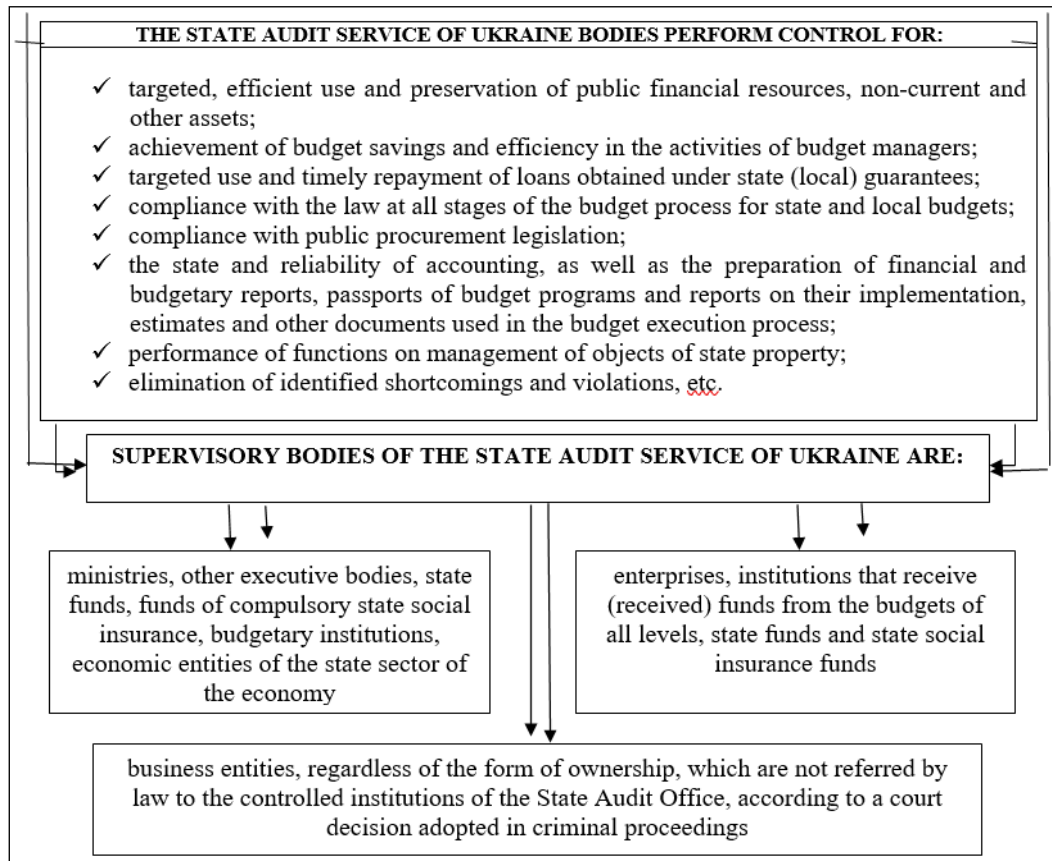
THE STATE AUDIT SERVICE OF UKRAINE BODIES PERFORM CONTROL FOR:

✓ targeted, efficient use and preservation of public financial resources, non-current and other assets;
✓ achievement of budget savings and efficiency in the activities of budget managers;
✓ targeted use and timely repayment of loans obtained under state (local) guarantees;
✓ compliance with the law at all stages of the budget process for state and local budgets;
✓ compliance with public procurement legislation;
✓ the state and reliability of accounting, as well as the preparation of financial and budgetary reports, passports of budget programs and reports on their implementation, estimates and other documents used in the budget execution process;
✓ performance of functions on management of objects of state property;
✓ elimination of identified shortcomings and violations, etc.

SUPERVISORY BODIES OF THE STATE AUDIT SERVICE OF UKRAINE ARE:

ministries, other executive bodies, state funds, funds of compulsory state social insurance, budgetary institutions, economic entities of the state sector of the economy

enterprises, institutions that receive (received) funds from the budgets of all levels, state funds and state social insurance funds

business entities, regardless of the form of ownership, which are not referred by law to the controlled institutions of the State Audit Office, according to a court decision adopted in criminal proceedings